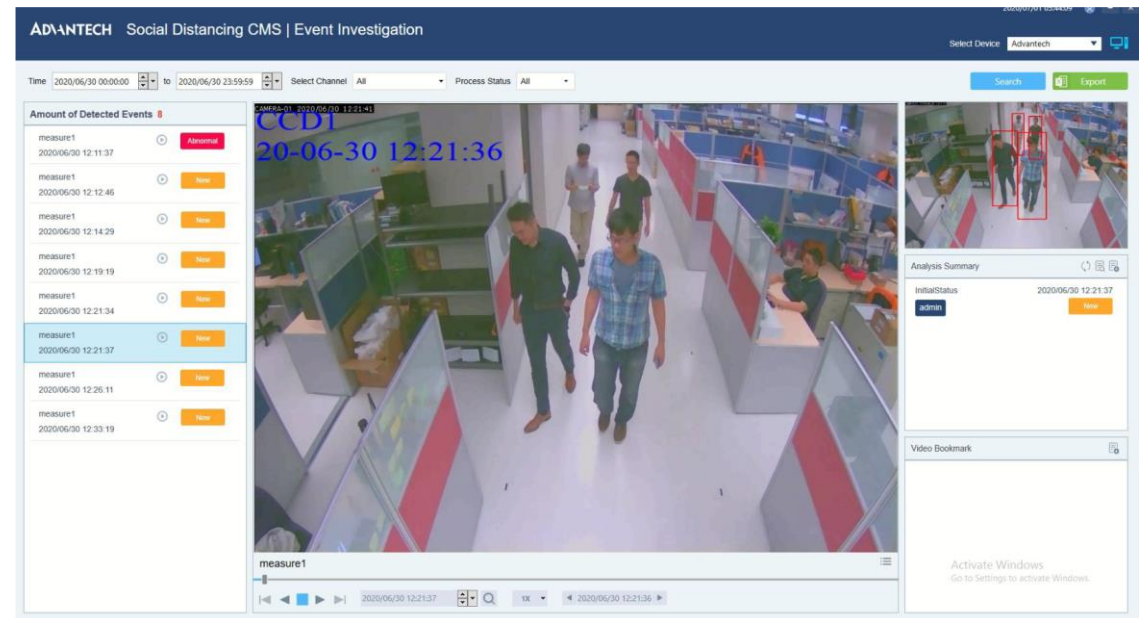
ADVANTECH Social Distancing CMS | Event Investigation

2020/07/01 03:44:09

Select Device Advantech

Time 2020/06/30 00:00:00 to 2020/06/30 23:59:59 Select Channel All Process Status All

Search Export

Amount of Detected Events 8

measure1
2020/06/30 12:11:37
Abnormal

measure1
2020/06/30 12:12:46
New

measure1
2020/06/30 12:14:29
New

measure1
2020/06/30 12:19:19
New

measure1
2020/06/30 12:21:34
New

measure1
2020/06/30 12:21:37
New

measure1
2020/06/30 12:26:11
New

measure1
2020/06/30 12:33:19
New

CAMERA-01 2020/06/30 12:21:41
CCD1
20-06-30 12:21:36

measure1

2020/06/30 12:21:37 1x 2020/06/30 12:21:36

Analysis Summary

InitialStatus 2020/06/30 12:21:37
admin
New

Video Bookmark

Activate Windows
Go to Settings to activate Windows.